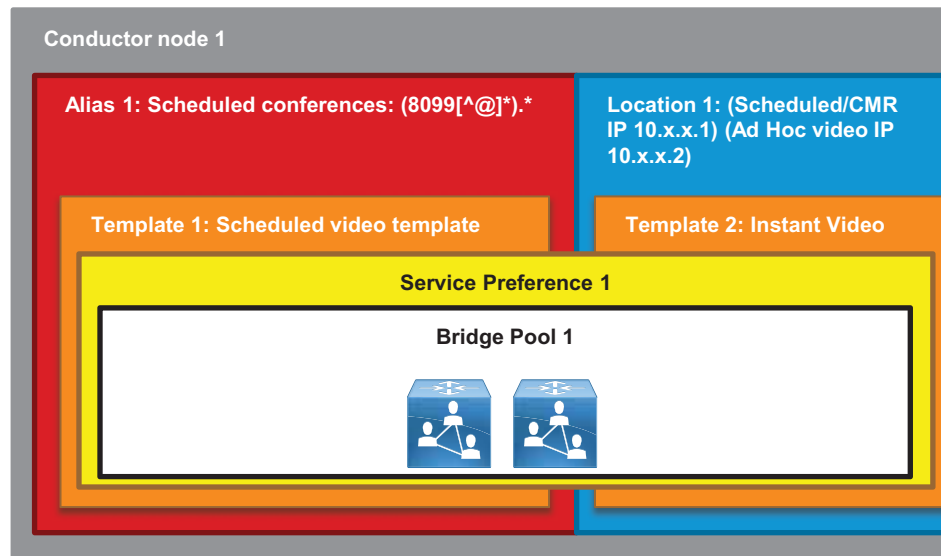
Conductor node 1

Alias 1: Scheduled conferences: (8099[^@]*).*

Location 1: (Scheduled/CMR IP 10.x.x.1) (Ad Hoc video IP 10.x.x.2)

Template 1: Scheduled video template

Template 2: Instant Video

Service Preference 1

Bridge Pool 1